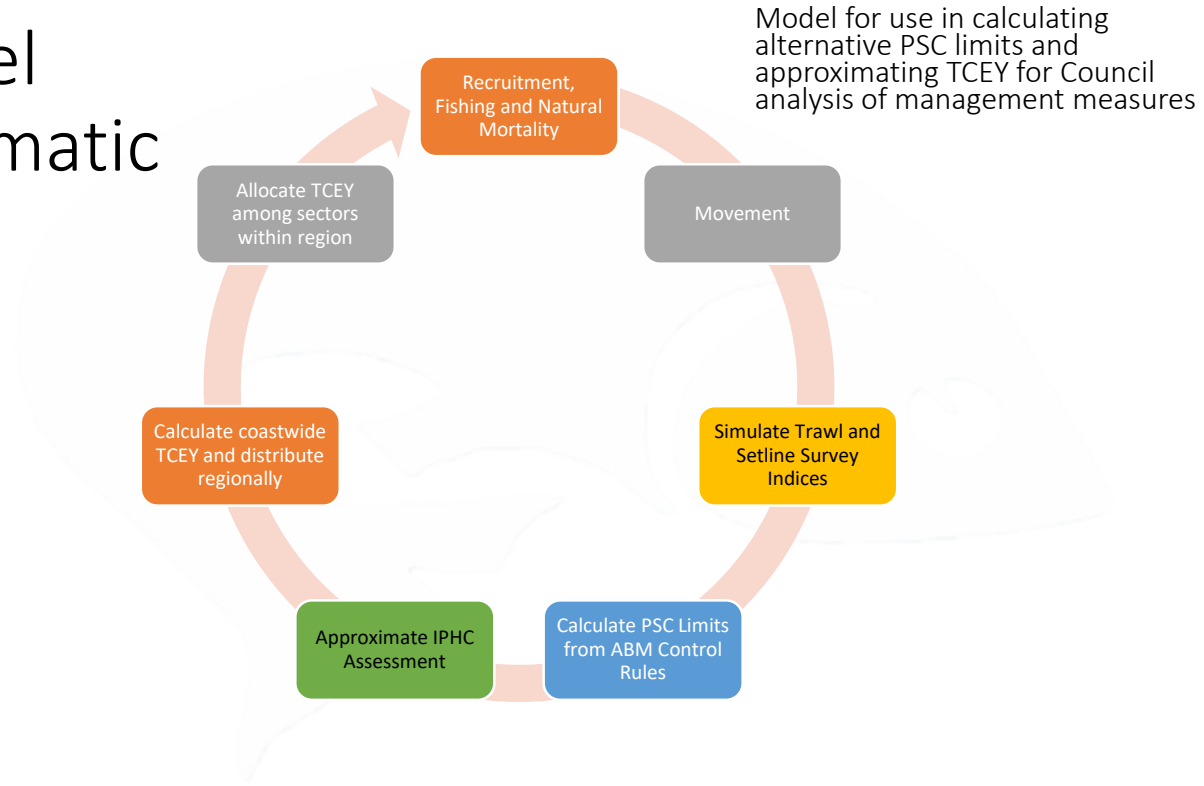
el
matic

Model for use in calculating alternative PSC limits and approximating TCEY for Council analysis of management measures

Recruitment, Fishing and Natural Mortality

Movement

Simulate Trawl and Setline Survey Indices

Calculate PSC Limits from ABM Control Rules

Approximate IPHC Assessment

Calculate coastwide TCEY and distribute regionally

Allocate TCEY among sectors within region